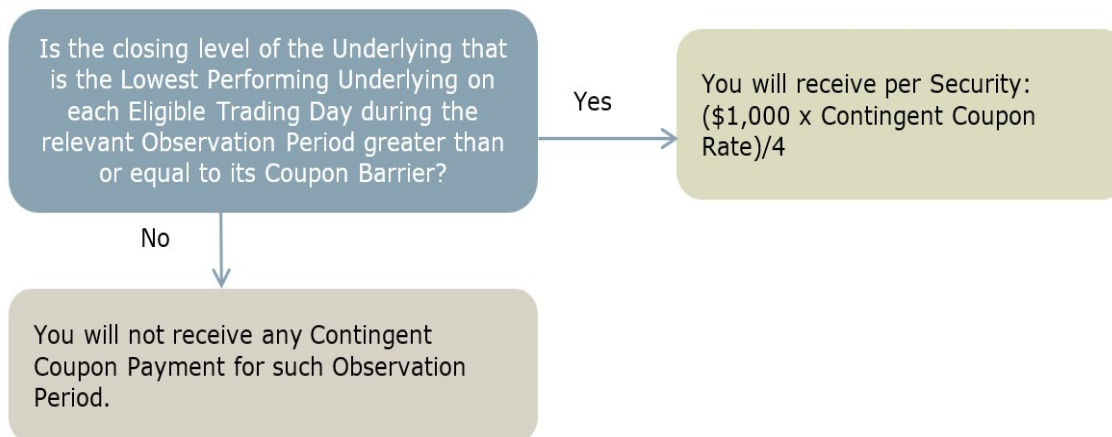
Is the closing level of the Underlying that is the Lowest Performing Underlying on each Eligible Trading Day during the relevant Observation Period greater than or equal to its Coupon Barrier?

Yes

You will receive per Security: (\$1,000 x Contingent Coupon Rate)/4

No

You will not receive any Contingent Coupon Payment for such Observation Period.